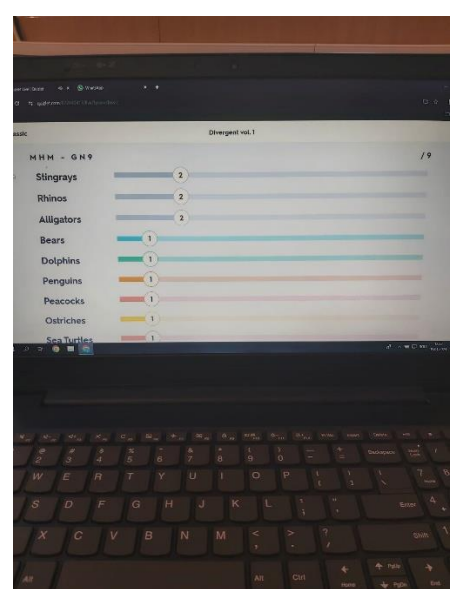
WhatsApp

assic

Divergent vol. 1

MHM - GN9

/9

Stingrays 2

Rhinos 2

Alligators 2

Bears 1

Dolphins 1

Penguins 1

Peacocks 1

Ostriches 1

Sea Turtles 1

Backspace

Enter

Shift

Alt

Ctrl

Home

PgUp

PgDn

End